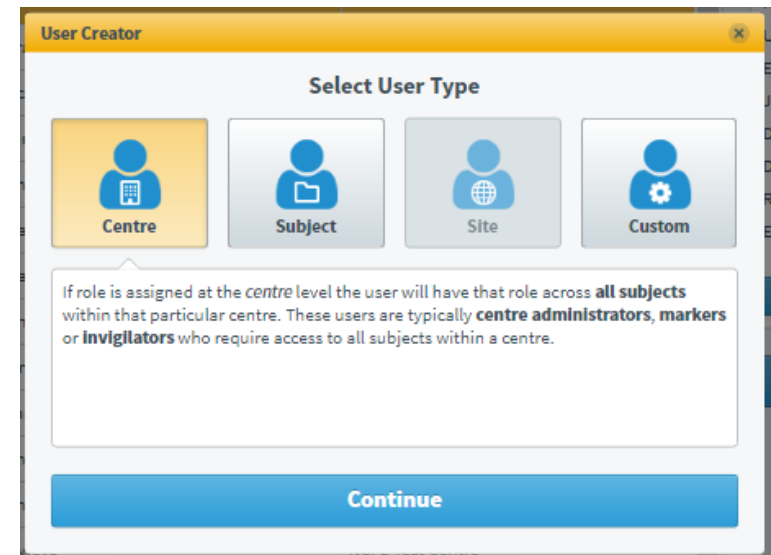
User Creator

Select User Type

Centre

Subject

Site

Custom

If role is assigned at the centre level the user will have that role across **all subjects** within that particular centre. These users are typically **centre administrators**, **markers** or **invigilators** who require access to all subjects within a centre.

Continue